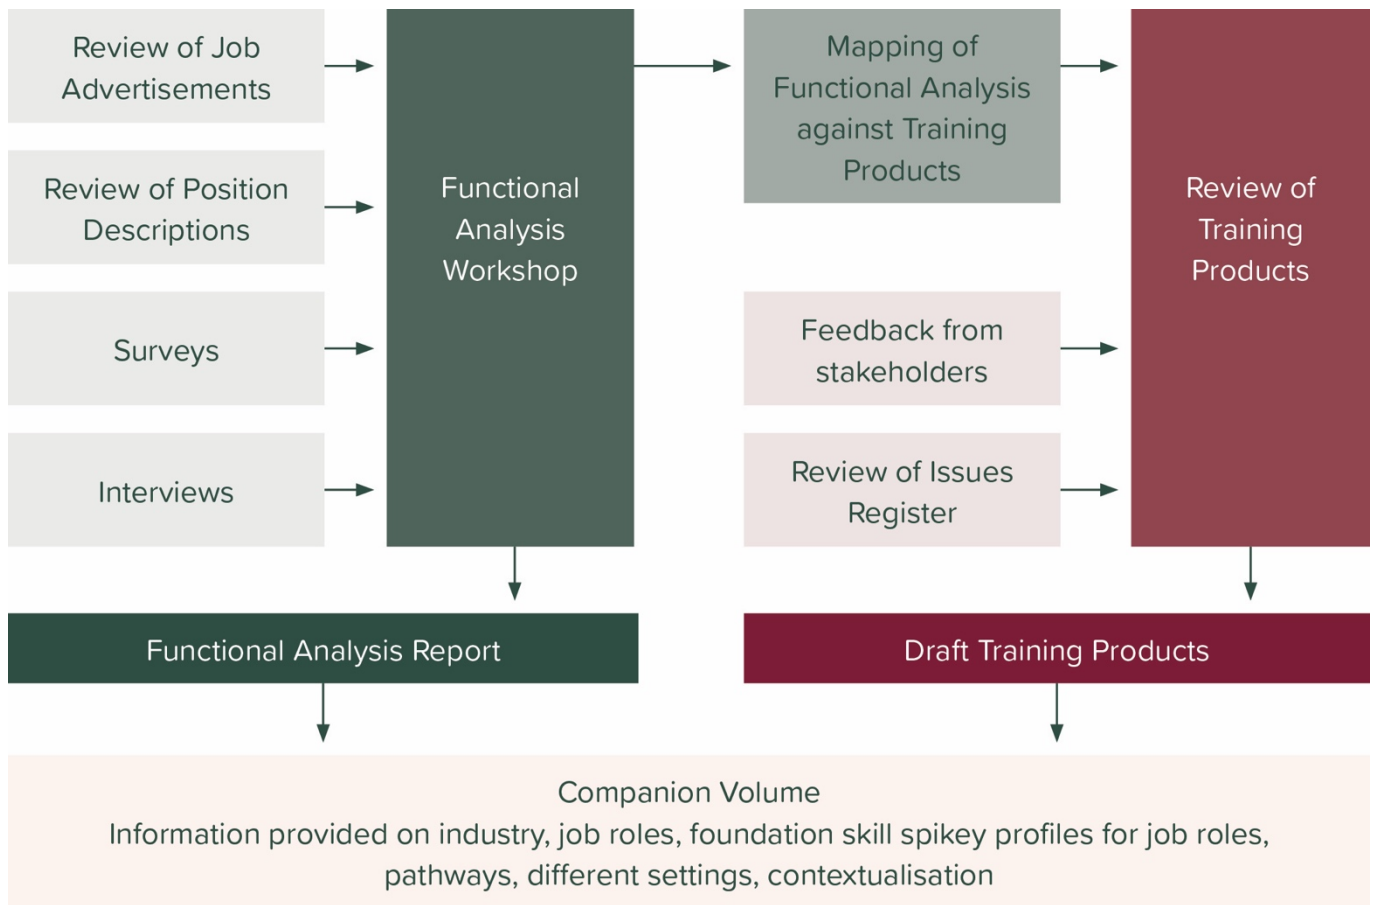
Review of Job Advertisements

Review of Position Descriptions

Surveys

Interviews

Functional Analysis Workshop

Mapping of Functional Analysis against Training Products

Feedback from stakeholders

Review of Issues Register

Review of Training Products

Functional Analysis Report

Draft Training Products

Companion Volume
Information provided on industry, job roles, foundation skill spikey profiles for job roles, pathways, different settings, contextualisation